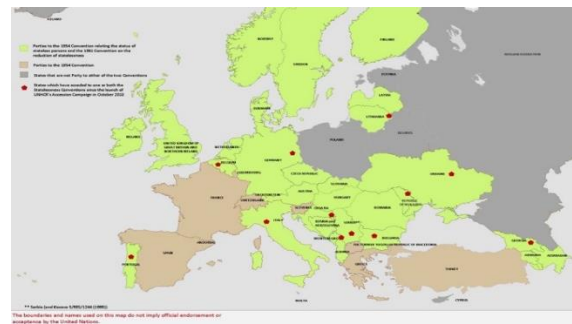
Parties to the 1954 Convention relating the Status of stateless persons and the 1961 Convention on the reduction of Statelessness

Parties to the 1954 Convention

States that are not Party to either of the two Conventions

States which have acceded to one or both the Statelessness Conventions since the launch of UNHCR's Accession Campaign in October 2011

FINLAND

NORWAY

SWEDEN

LATVIA

LITHUANIA

IRELAND

UNITED KINGDOM OF GREAT BRITAIN AND NORTHERN IRELAND

NETHERLANDS

BELGIUM

GERMANY

POLAND

UKRAINE

CZECH REPUBLIC

SLOVAKIA

MOLDOVA

FRANCE

SWITZERLAND

LIECHTENSTEIN

AUSTRIA

HUNGARY

ROMANIA

SLOVENIA

CROATIA

SERBIA

ITALY

BOSNIA AND HERZEGOVINA

MONTENEGRO

BULGARIA

THE FORMER YUGOSLAV REPUBLIC OF MACEDONIA

PORTUGAL

SPAIN

ANDORRA

GREECE

TURKEY

GEORGIA

AZERBAIJAN

MALTA

CYPRUS

** Serbia (and Kosovo: S/RES/1244 (1999))

The boundaries and names used on this map do not imply official endorsement or acceptance by the United Nations.